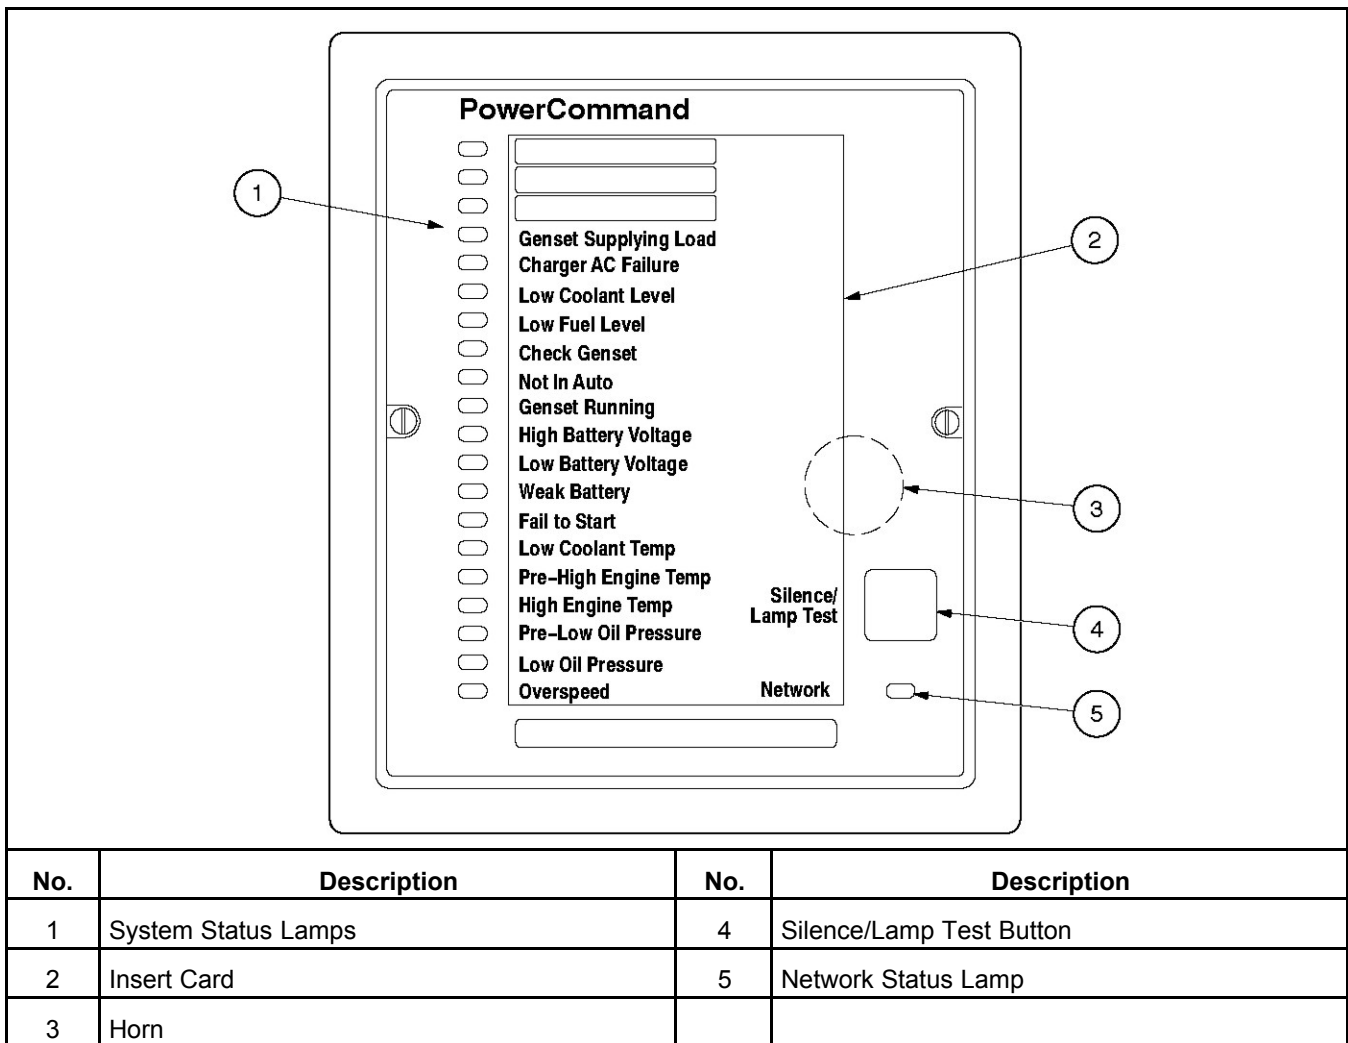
PowerCommand

1

2

Genset Supplying Load
Charger AC Failure
Low Coolant Level
Low Fuel Level
Check Genset
Not In Auto
Genset Running
High Battery Voltage
Low Battery Voltage
Weak Battery
Fail to Start
Low Coolant Temp
Pre–High Engine Temp
High Engine Temp
Pre–Low Oil Pressure
Low Oil Pressure
Overspeed

3

Silence/
Lamp Test

4

Network

5

| No. | Description | No. | Description |
|---|---|---|---|
| 1 | System Status Lamps | 4 | Silence/Lamp Test Button |
| 2 | Insert Card | 5 | Network Status Lamp |
| 3 | Horn | | |